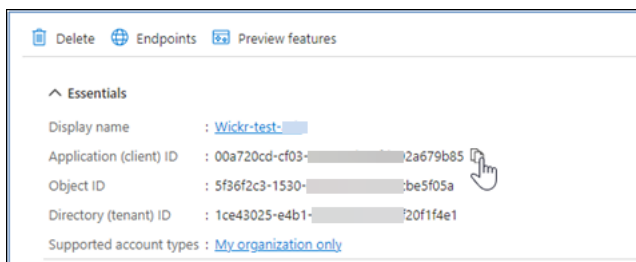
Delete Endpoints Preview features

Essentials

Display name : Wickr-test-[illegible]

Application (client) ID : 00a720cd-cf03-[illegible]2a679b85

Object ID : 5f36f2c3-1530-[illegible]be5f05a

Directory (tenant) ID : 1ce43025-e4b1-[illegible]20f1f4e1

Supported account types : My organization only